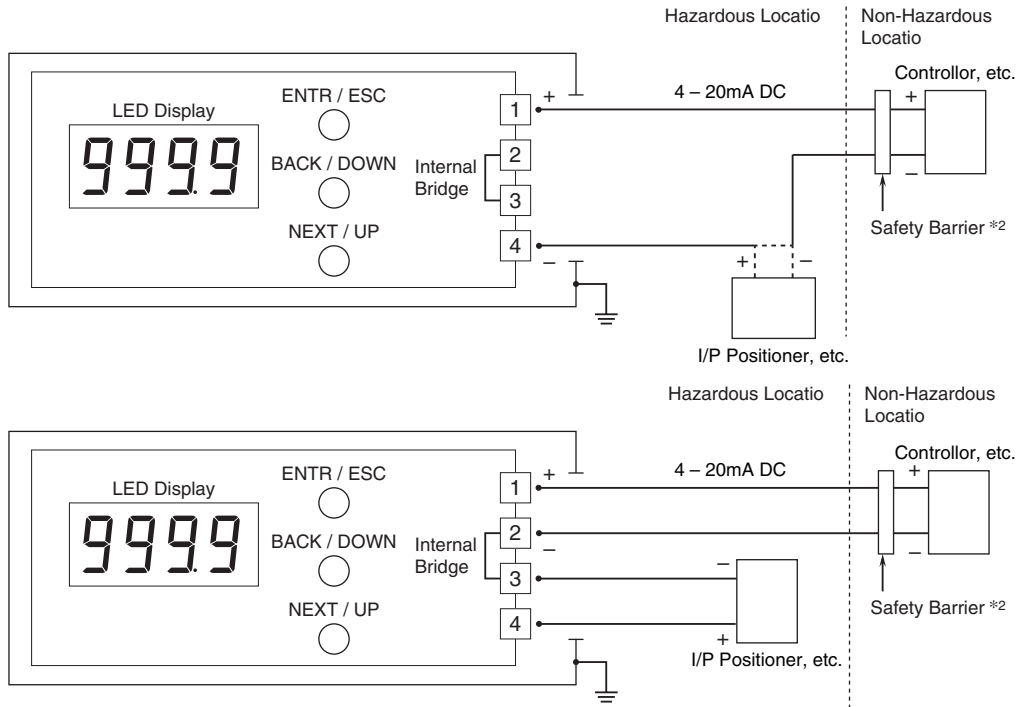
Hazardous Locatio

Non-Hazardous Locatio

LED Display

999.9

ENTR / ESC

BACK / DOWN

NEXT / UP

Internal Bridge

1

2

3

4

+

−

4 – 20mA DC

Controllor, etc.

+

−

Safety Barrier *2

+

−

I/P Positioner, etc.

Hazardous Locatio

Non-Hazardous Locatio

LED Display

999.9

ENTR / ESC

BACK / DOWN

NEXT / UP

Internal Bridge

1

2

3

4

+

−

4 – 20mA DC

Controllor, etc.

+

−

Safety Barrier *2

−

+

I/P Positioner, etc.